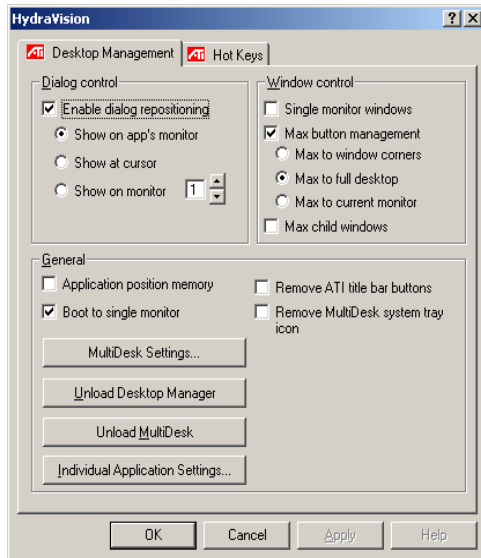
HydraVision
? X
ATI Desktop Management | ATI Hot Keys

Dialog control
Enable dialog repositioning
Show on app's monitor
Show at cursor
Show on monitor 1

Window control
Single monitor windows
Max button management
Max to window corners
Max to full desktop
Max to current monitor
Max child windows

General
Application position memory
Boot to single monitor
Remove ATI title bar buttons
Remove MultiDesk system tray icon
MultiDesk Settings...
Unload Desktop Manager
Unload MultiDesk
Individual Application Settings...

OK Cancel Apply Help